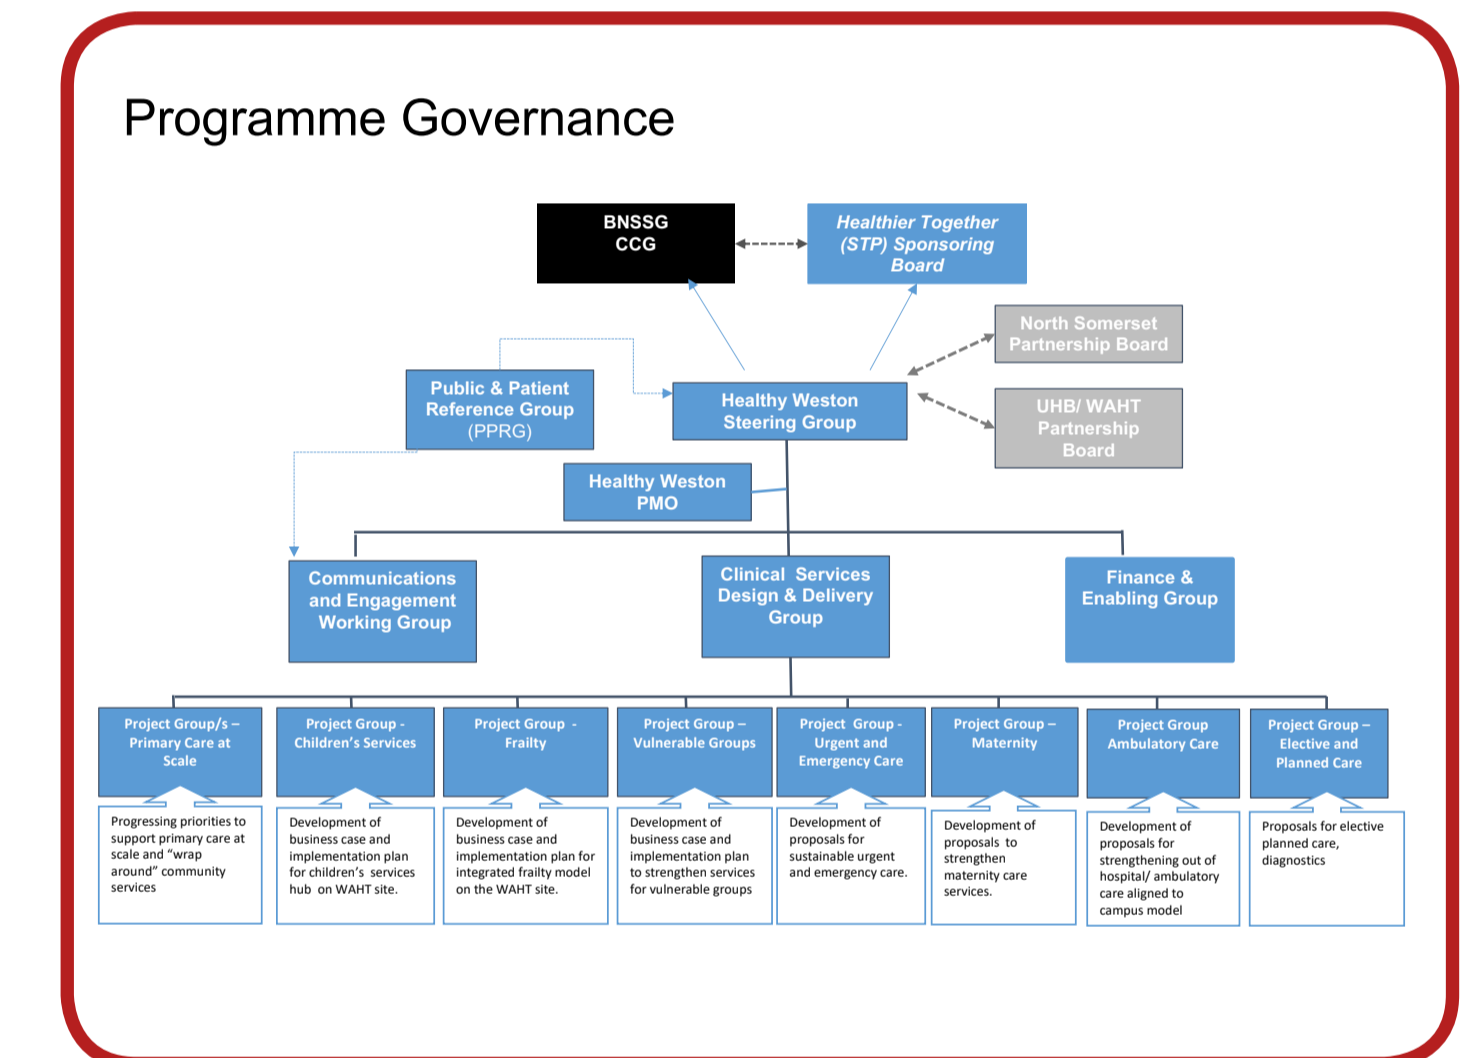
Programme Governance

BNSSG CCG

Healthier Together (STP) Sponsoring Board

North Somerset Partnership Board

Public & Patient Reference Group (PPRG)

Healthy Weston Steering Group

UHB/ WAHT Partnership Board

Healthy Weston PMO

Communications and Engagement Working Group

Clinical Services Design & Delivery Group

Finance & Enabling Group

Project Group/s – Primary Care at Scale

Progressing priorities to support primary care at scale and "wrap around" community services

Project Group - Children's Services

Development of business case and implementation plan for children's services hub on WAHT site.

Project Group - Frailty

Development of business case and implementation plan for integrated frailty model on the WAHT site.

Project Group – Vulnerable Groups

Development of business case and implementation plan to strengthen services for vulnerable groups

Project Group - Urgent and Emergency Care

Development of proposals for sustainable urgent and emergency care.

Project Group – Maternity

Development of proposals to strengthen maternity care services.

Project Group Ambulatory Care

Development of proposals for strengthening out of hospital/ ambulatory care aligned to campus model

Project Group – Elective and Planned Care

Proposals for elective planned care, diagnostics